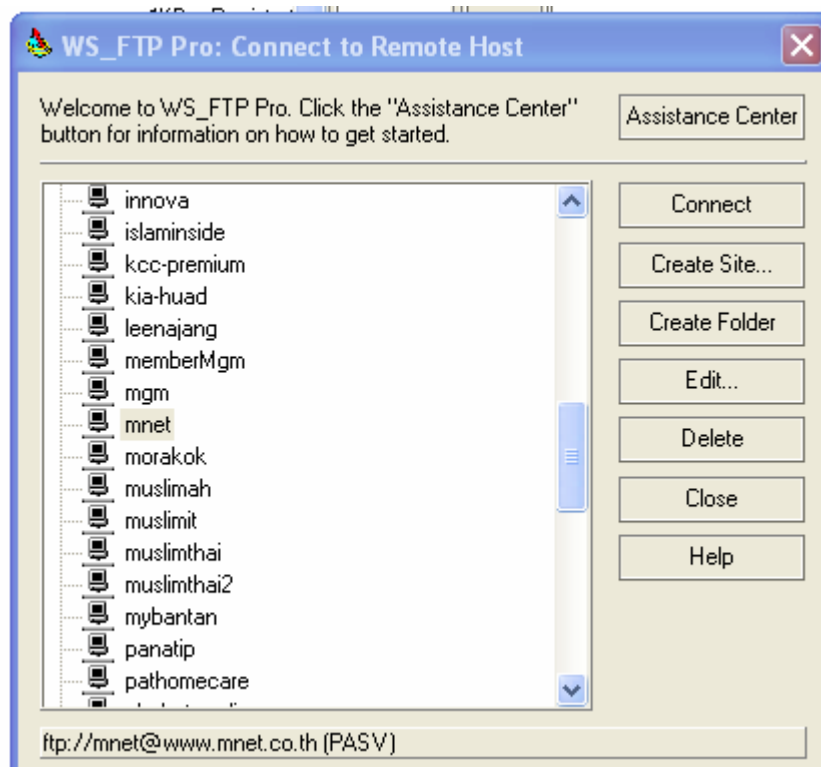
WS_FTP Pro: Connect to Remote Host

Welcome to WS_FTP Pro. Click the "Assistance Center" button for information on how to get started.

Assistance Center

innova
islaminside
kcc-premium
kia-huad
leenajang
memberMgm
mgm
mnet
morakok
muslimah
muslimit
muslimthai
muslimthai2
mybantan
panatip
pathomecare

Connect
Create Site...
Create Folder
Edit...
Delete
Close
Help

ftp://mnet@www.mnet.co.th (PASV)